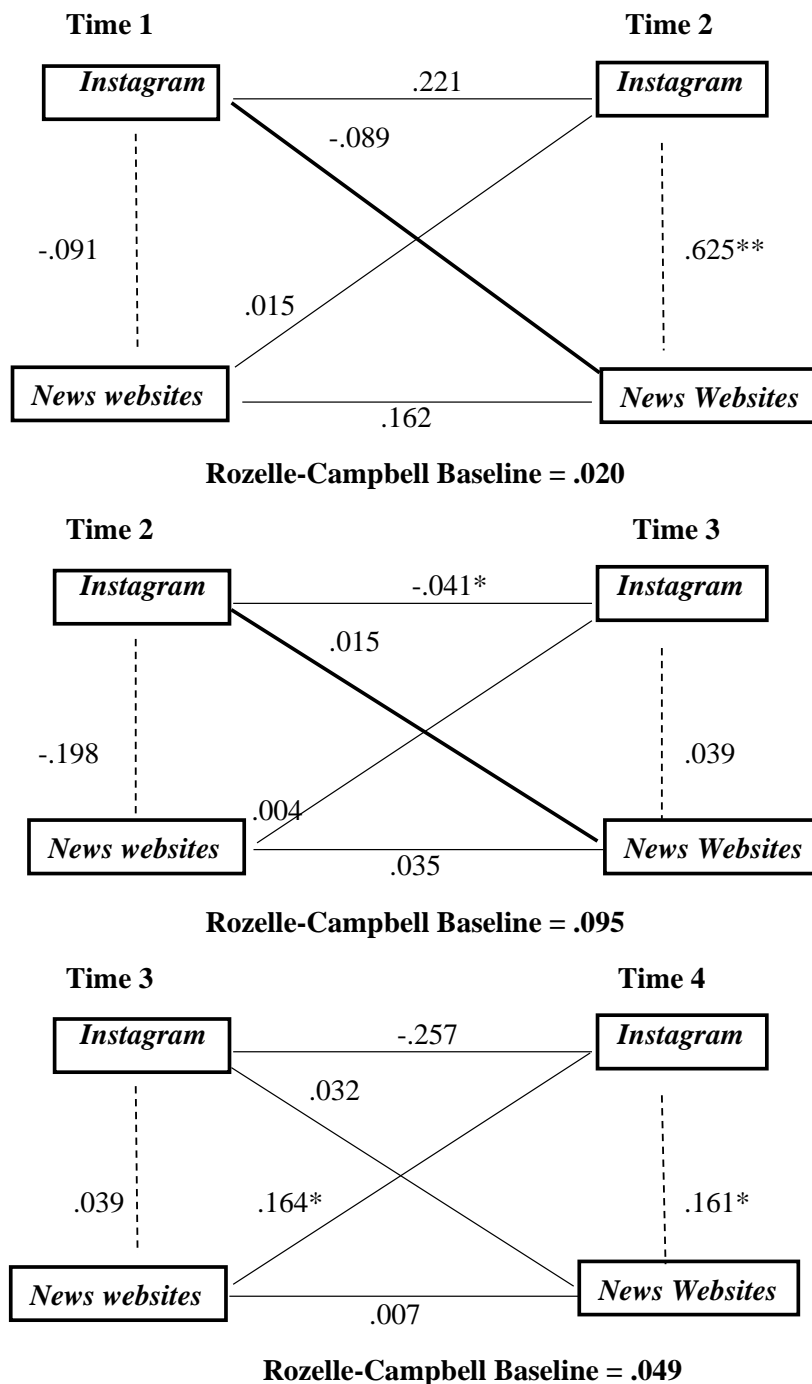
Time 1

Time 2

Instagram

.221

Instagram

-.089

-.091

.625**

.015

News websites

.162

News Websites

Rozelle-Campbell Baseline = .020

Time 2

Time 3

Instagram

-.041*

Instagram

.015

-.198

.039

.004

News websites

.035

News Websites

Rozelle-Campbell Baseline = .095

Time 3

Time 4

Instagram

-.257

Instagram

.032

.039

.164*

.161*

News websites

.007

News Websites

Rozelle-Campbell Baseline = .049